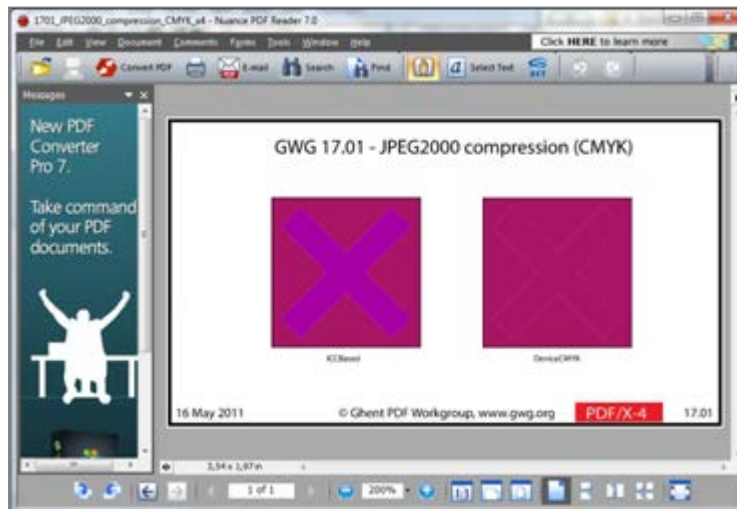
1701_JPEG2000_compression_CMYK_x4 - Nuance PDF Reader 7.0

File Edit View Document Comments Forms Tools Window Help

Click HERE to learn more

Convert PDF E-mail Search Find Select Text

Messages

New PDF Converter Pro 7.

Take command of your PDF documents.

GWG 17.01 - JPEG2000 compression (CMYK)

ICCBased

DeviceCMYK

16 May 2011

© Ghent PDF Workgroup, www.gwg.org

PDF/X-4

17.01

3,54 x 1,97 in

1 of 1

200%